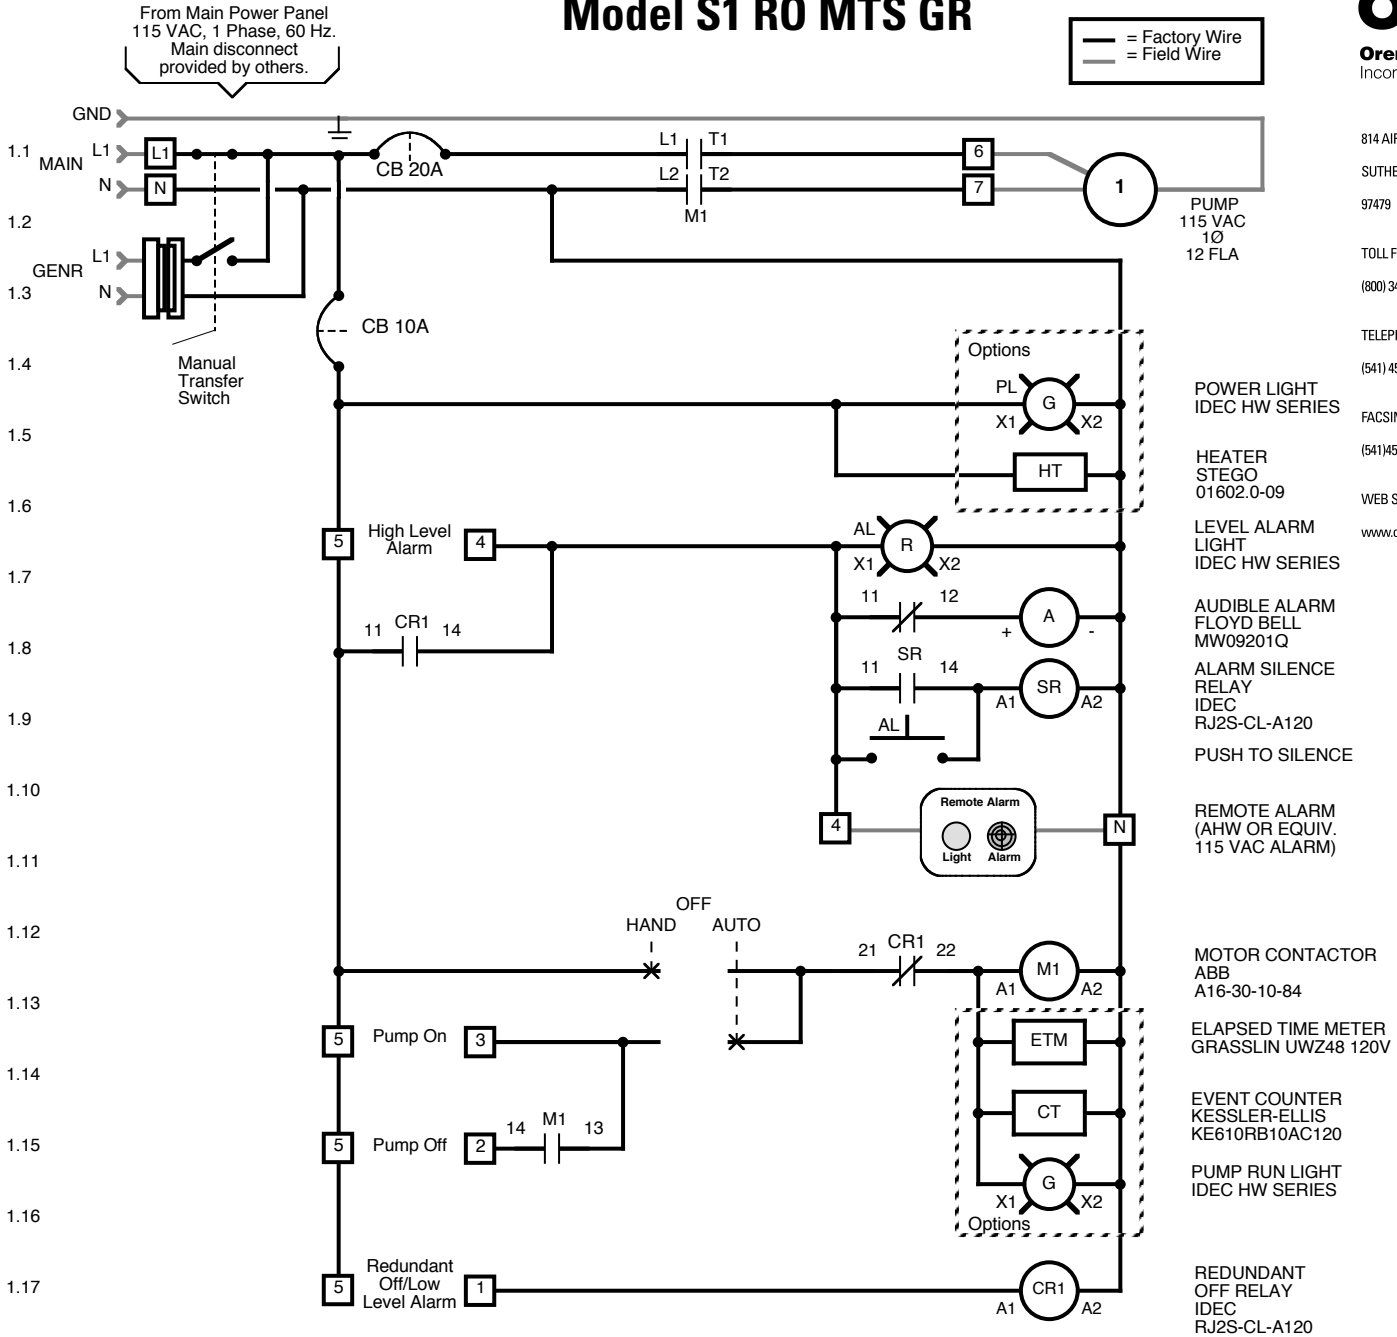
From Main Power Panel 115 VAC, 1 Phase, 60 Hz. Main disconnect provided by others.

Model S1 RO MTS GR

= Factory Wire
= Field Wire

Oren
Incor

814 AIR
SUTHE
97479
TOLL F
(800) 34
TELEP
(541) 45
FACSIM
(541)45
WEB S
www.o

GND
1.1 MAIN L1 L1
N N
CB 20A
L1 T1
L2 T2
M1
6
7
1
PUMP 115 VAC 1Ø 12 FLA
1.2
GENR L1
1.3 N
CB 10A
1.4
Manual Transfer Switch
Options
PL G X1 X2
POWER LIGHT IDEC HW SERIES
1.5
HT
HEATER STEGO 01602.0-09
1.6
5 High Level Alarm 4
AL R X1 X2
LEVEL ALARM LIGHT IDEC HW SERIES
1.7
11 12 A + -
AUDIBLE ALARM FLOYD BELL MW09201Q
1.8
11 CR1 14
SR
11 14 SR A1 A2
ALARM SILENCE RELAY IDEC RJ2S-CL-A120
1.9
AL
PUSH TO SILENCE
1.10
4
Remote Alarm
Light Alarm
N
REMOTE ALARM (AHW OR EQUIV. 115 VAC ALARM)
1.11
OFF
HAND AUTO
1.12
21 CR1 22
M1 A1 A2
MOTOR CONTACTOR ABB A16-30-10-84
1.13
5 Pump On 3
ETM
ELAPSED TIME METER GRASSLIN UWZ48 120V
1.14
CT
EVENT COUNTER KESSLER-ELLIS KE610RB10AC120
1.15
5 Pump Off 2 14 M1 13
G X1 X2
Options
PUMP RUN LIGHT IDEC HW SERIES
1.16
1.17
5 Redundant Off/Low Level Alarm 1
CR1 A1 A2
REDUNDANT OFF RELAY IDEC RJ2S-CL-A120